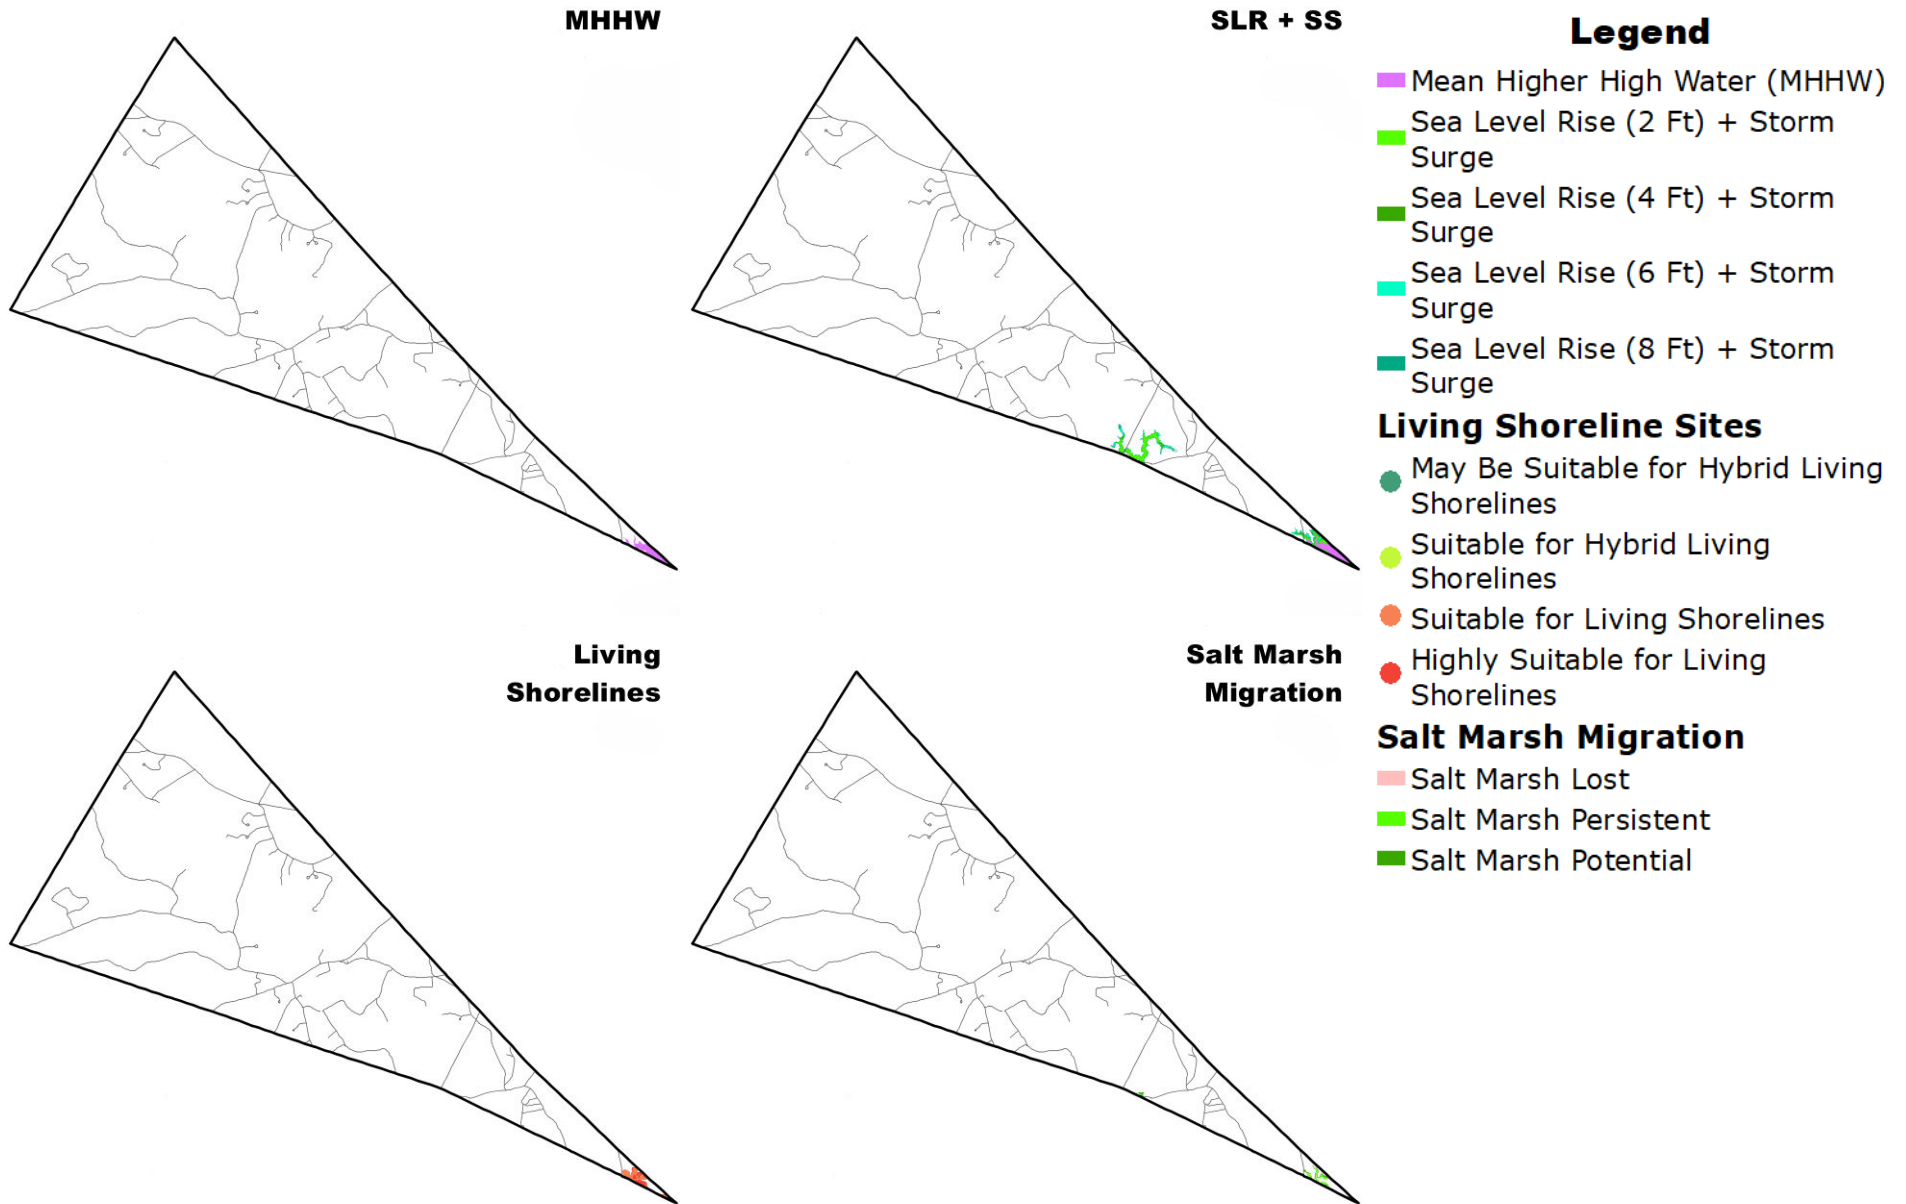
MHHW

SLR + SS

Living Shorelines

Salt Marsh Migration

Legend

Mean Higher High Water (MHHW)
Sea Level Rise (2 Ft) + Storm Surge
Sea Level Rise (4 Ft) + Storm Surge
Sea Level Rise (6 Ft) + Storm Surge
Sea Level Rise (8 Ft) + Storm Surge

Living Shoreline Sites

May Be Suitable for Hybrid Living Shorelines
Suitable for Hybrid Living Shorelines
Suitable for Living Shorelines
Highly Suitable for Living Shorelines

Salt Marsh Migration

Salt Marsh Lost
Salt Marsh Persistent
Salt Marsh Potential